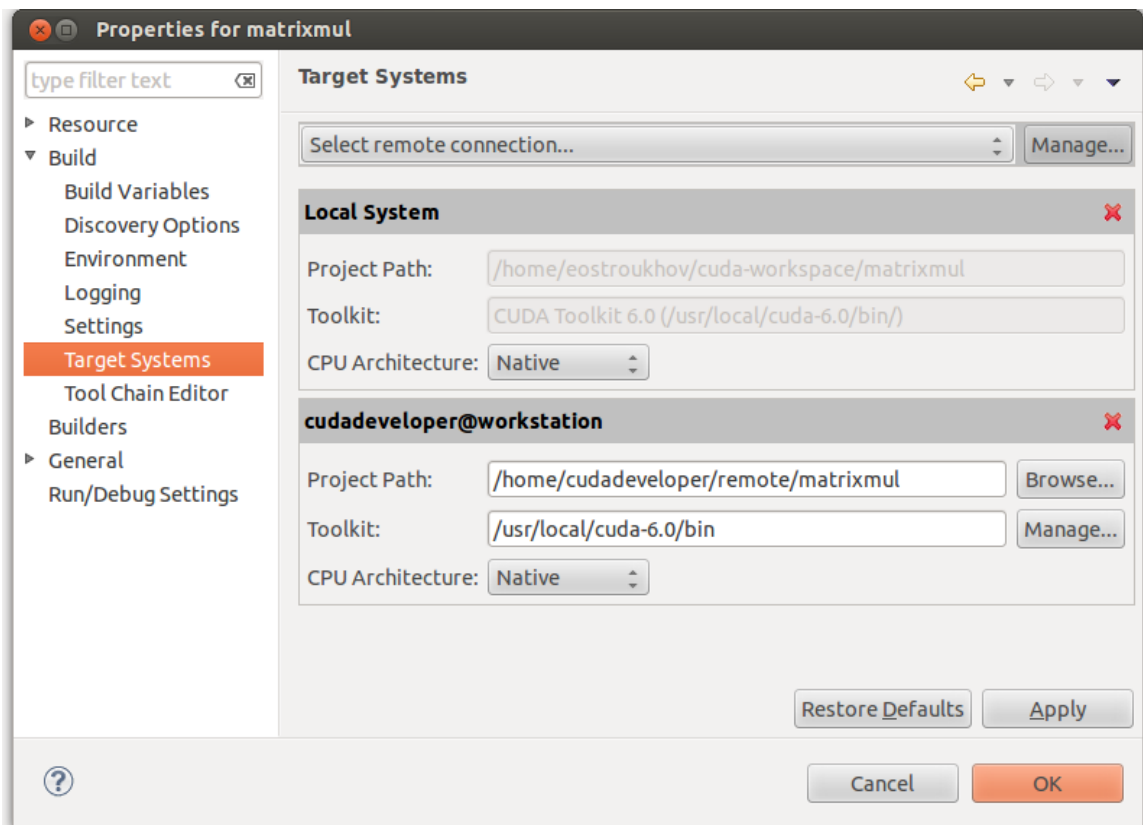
Properties for matrixmul

type filter text

Resource
Build
Build Variables
Discovery Options
Environment
Logging
Settings
Target Systems
Tool Chain Editor
Builders
General
Run/Debug Settings

Target Systems

Select remote connection...
Manage...

Local System

Project Path: /home/eostroukhov/cuda-workspace/matrixmul
Toolkit: CUDA Toolkit 6.0 (/usr/local/cuda-6.0/bin/)
CPU Architecture: Native

cudadeveloper@workstation

Project Path: /home/cudadeveloper/remote/matrixmul
Browse...
Toolkit: /usr/local/cuda-6.0/bin
Manage...
CPU Architecture: Native

Restore Defaults
Apply

?

Cancel
OK